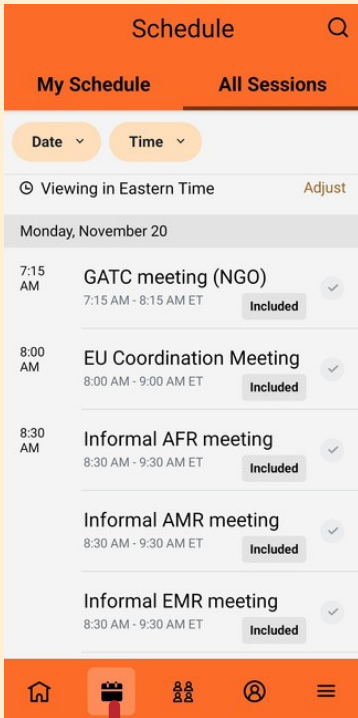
Schedule

My Schedule | All Sessions

Date | Time

Viewing in Eastern Time | Adjust

Monday, November 20

7:15 AM
GATC meeting (NGO)
7:15 AM - 8:15 AM ET
Included

8:00 AM
EU Coordination Meeting
8:00 AM - 9:00 AM ET
Included

8:30 AM
Informal AFR meeting
8:30 AM - 9:30 AM ET
Included

Informal AMR meeting
8:30 AM - 9:30 AM ET
Included

Informal EMR meeting
8:30 AM - 9:30 AM ET
Included